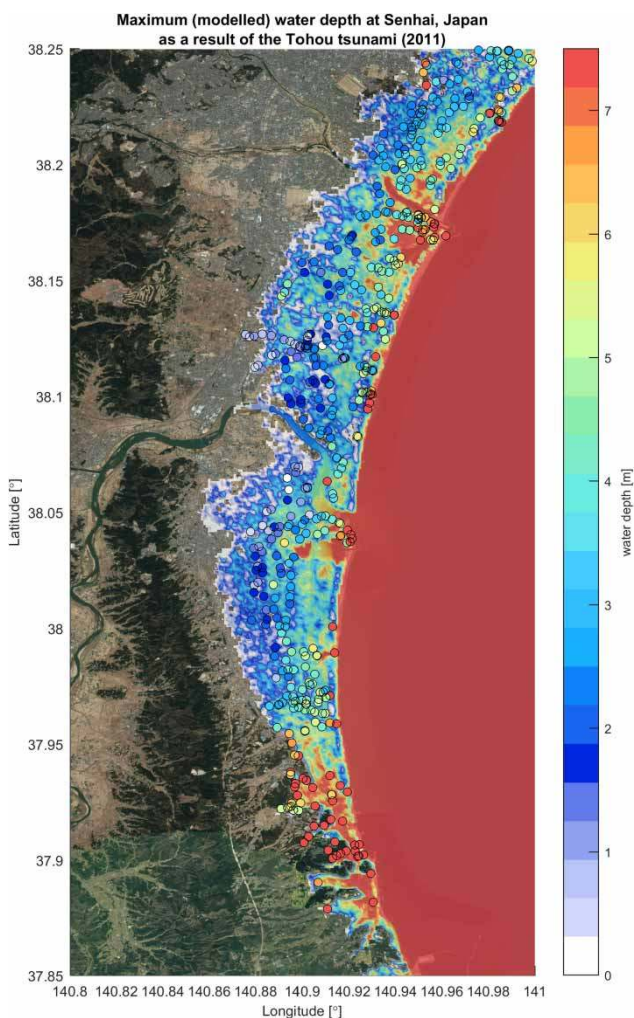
Maximum (modelled) water depth at Senhai, Japan
as a result of the Tohou tsunami (2011)

38.25
38.2
38.15
38.1
38.05
38
37.95
37.9
37.85

Latitude [°]

140.8 140.82 140.84 140.86 140.88 140.9 140.92 140.94 140.96 140.98 141

Longitude [°]

7
6
5
4
3
2
1
0

water depth [m]